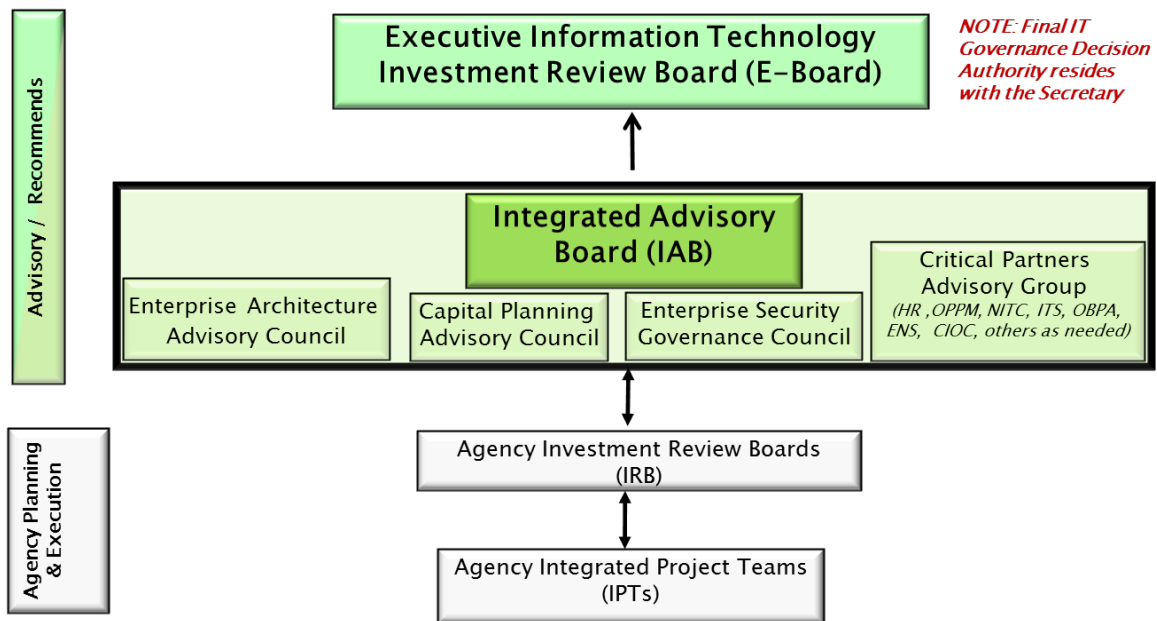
Advisory / Recommends

Executive Information Technology Investment Review Board (E-Board)

NOTE: Final IT Governance Decision Authority resides with the Secretary

Integrated Advisory Board (IAB)

Enterprise Architecture Advisory Council

Capital Planning Advisory Council

Enterprise Security Governance Council

Critical Partners Advisory Group
(HR ,OPPM, NITC, ITS, OBPA, ENS, CIOC, others as needed)

Agency Planning & Execution

Agency Investment Review Boards (IRB)

Agency Integrated Project Teams (IPTs)